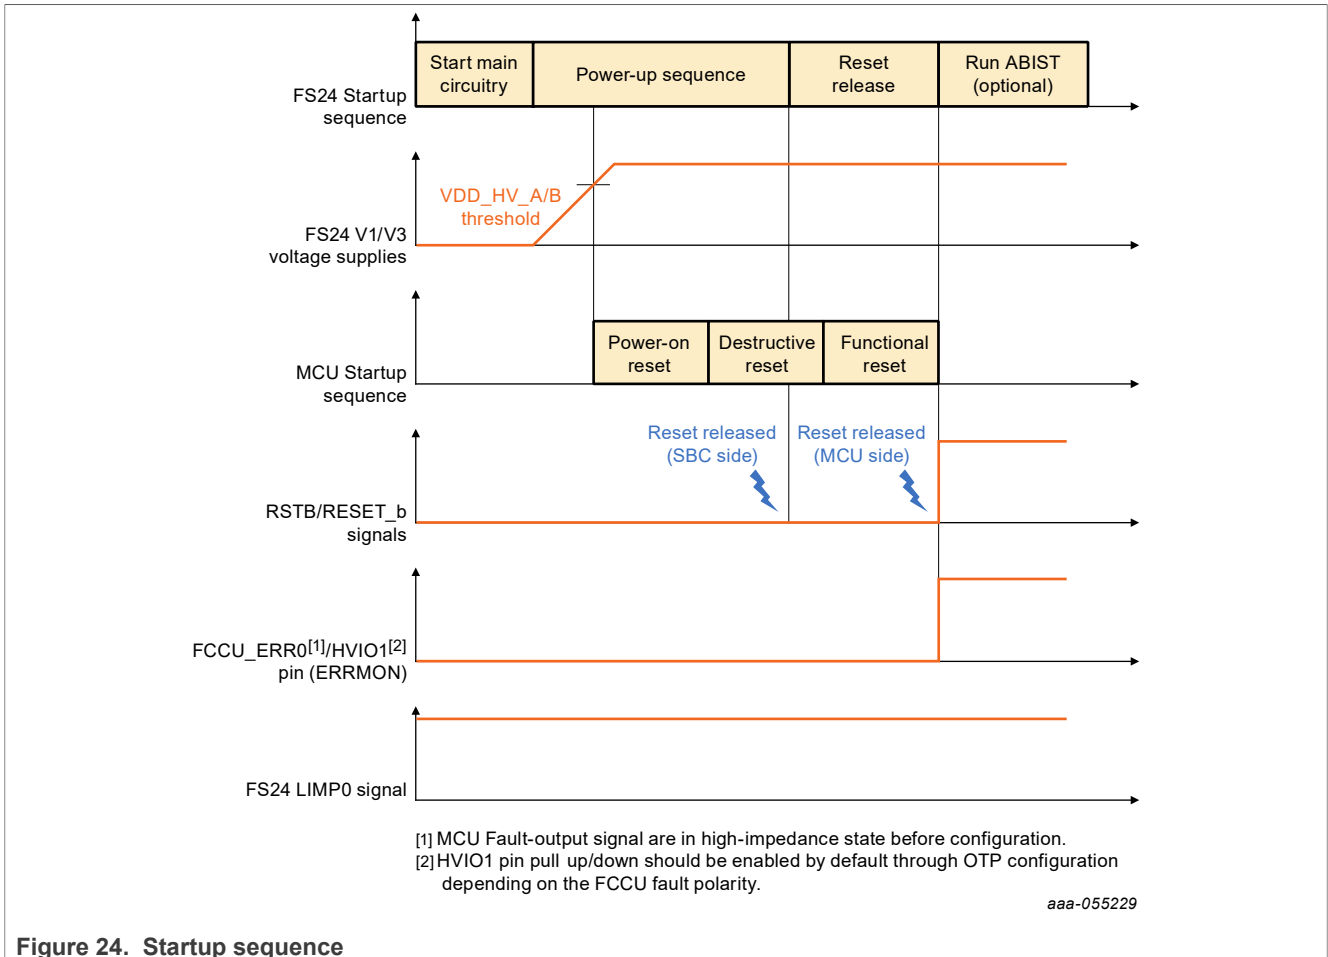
FS24 Startup sequence

Start main circuitry

Power-up sequence

Reset release

Run ABIST (optional)

VDD_HV_A/B threshold

FS24 V1/V3 voltage supplies

MCU Startup sequence

Power-on reset

Destructive reset

Functional reset

Reset released (SBC side)

Reset released (MCU side)

RSTB/RESET_b signals

FCCU_ERR0$^{[1]}$/HVIO1$^{[2]}$ pin (ERRMON)

FS24 LIMP0 signal

[1] MCU Fault-output signal are in high-impedance state before configuration.
[2] HVIO1 pin pull up/down should be enabled by default through OTP configuration depending on the FCCU fault polarity.

aaa-055229

Figure 24. Startup sequence